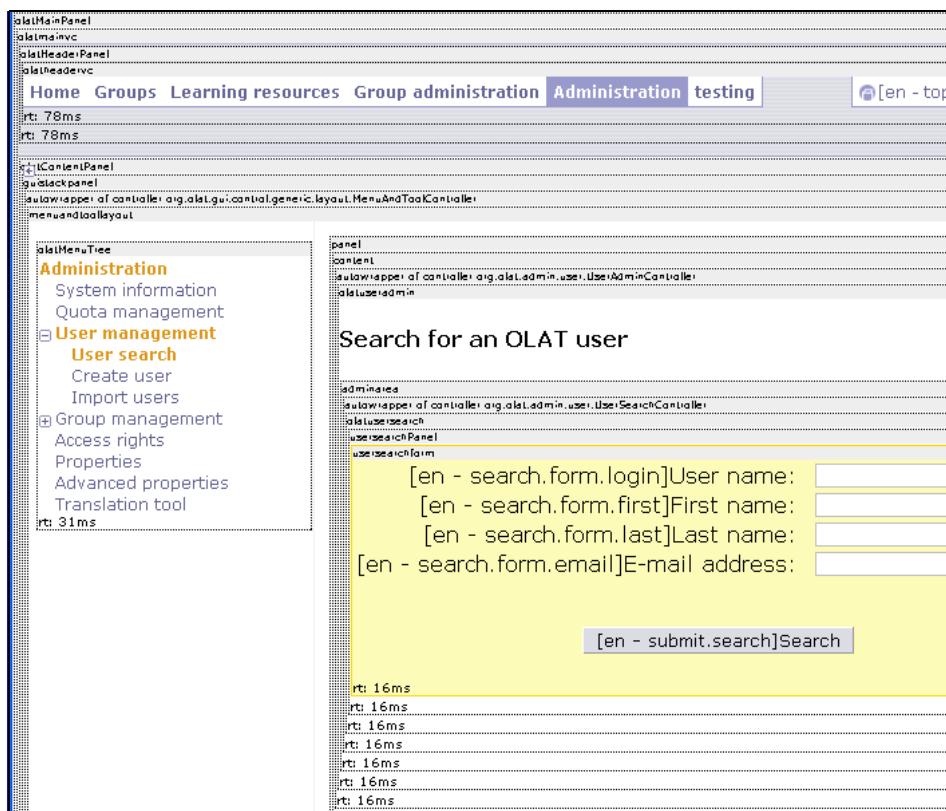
olatMainPanel
olatmainvc
olatHeaderPanel
olatheadervc

Home Groups Learning resources Group administration Administration testing

[en - top

rt: 78ms
rt: 78ms

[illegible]tContentPanel
guistackpanel
autowrapper of controller org.olat.gui.control.generic.layout.MenuAndToolController
menuandtoollayout

olatMenuTree
Administration
System information
Quota management
User management
User search
Create user
Import users
Group management
Access rights
Properties
Advanced properties
Translation tool
rt: 31ms

panel
content
autowrapper of controller org.olat.admin.user.UserAdminController
olatuseradmin

Search for an OLAT user

adminarea
autowrapper of controller org.olat.admin.user.UserSearchController
olatusersearch
usersearchPanel
usersearchform

[en - search.form.login]User name:
[en - search.form.first]First name:
[en - search.form.last]Last name:
[en - search.form.email]E-mail address:

[en - submit.search]Search

rt: 16ms
rt: 16ms
rt: 16ms
rt: 16ms
rt: 16ms
rt: 16ms
rt: 16ms